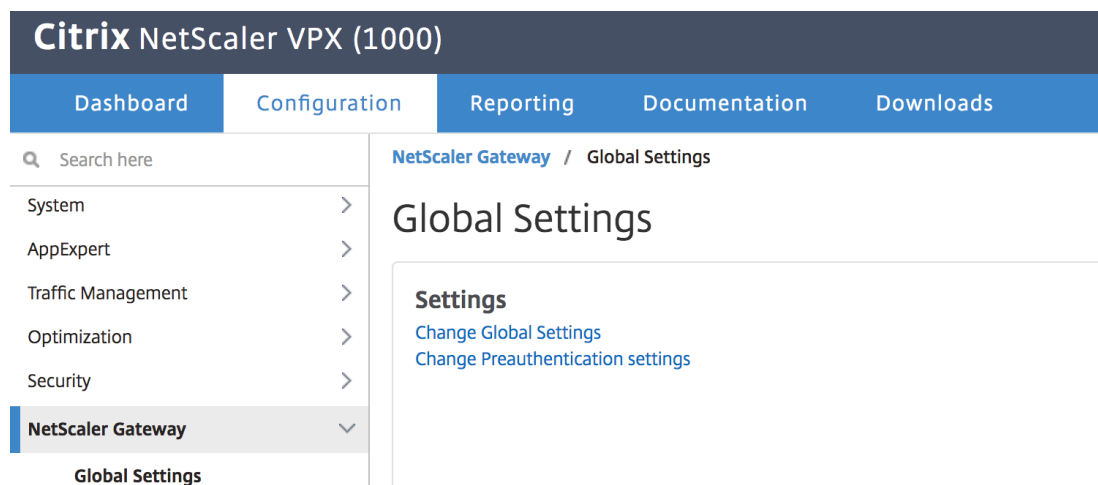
Citrix NetScaler VPX (1000)

Dashboard Configuration Reporting Documentation Downloads

Search here

System

AppExpert

Traffic Management

Optimization

Security

NetScaler Gateway

Global Settings

NetScaler Gateway / Global Settings

Global Settings

Settings

Change Global Settings

Change Preauthentication settings